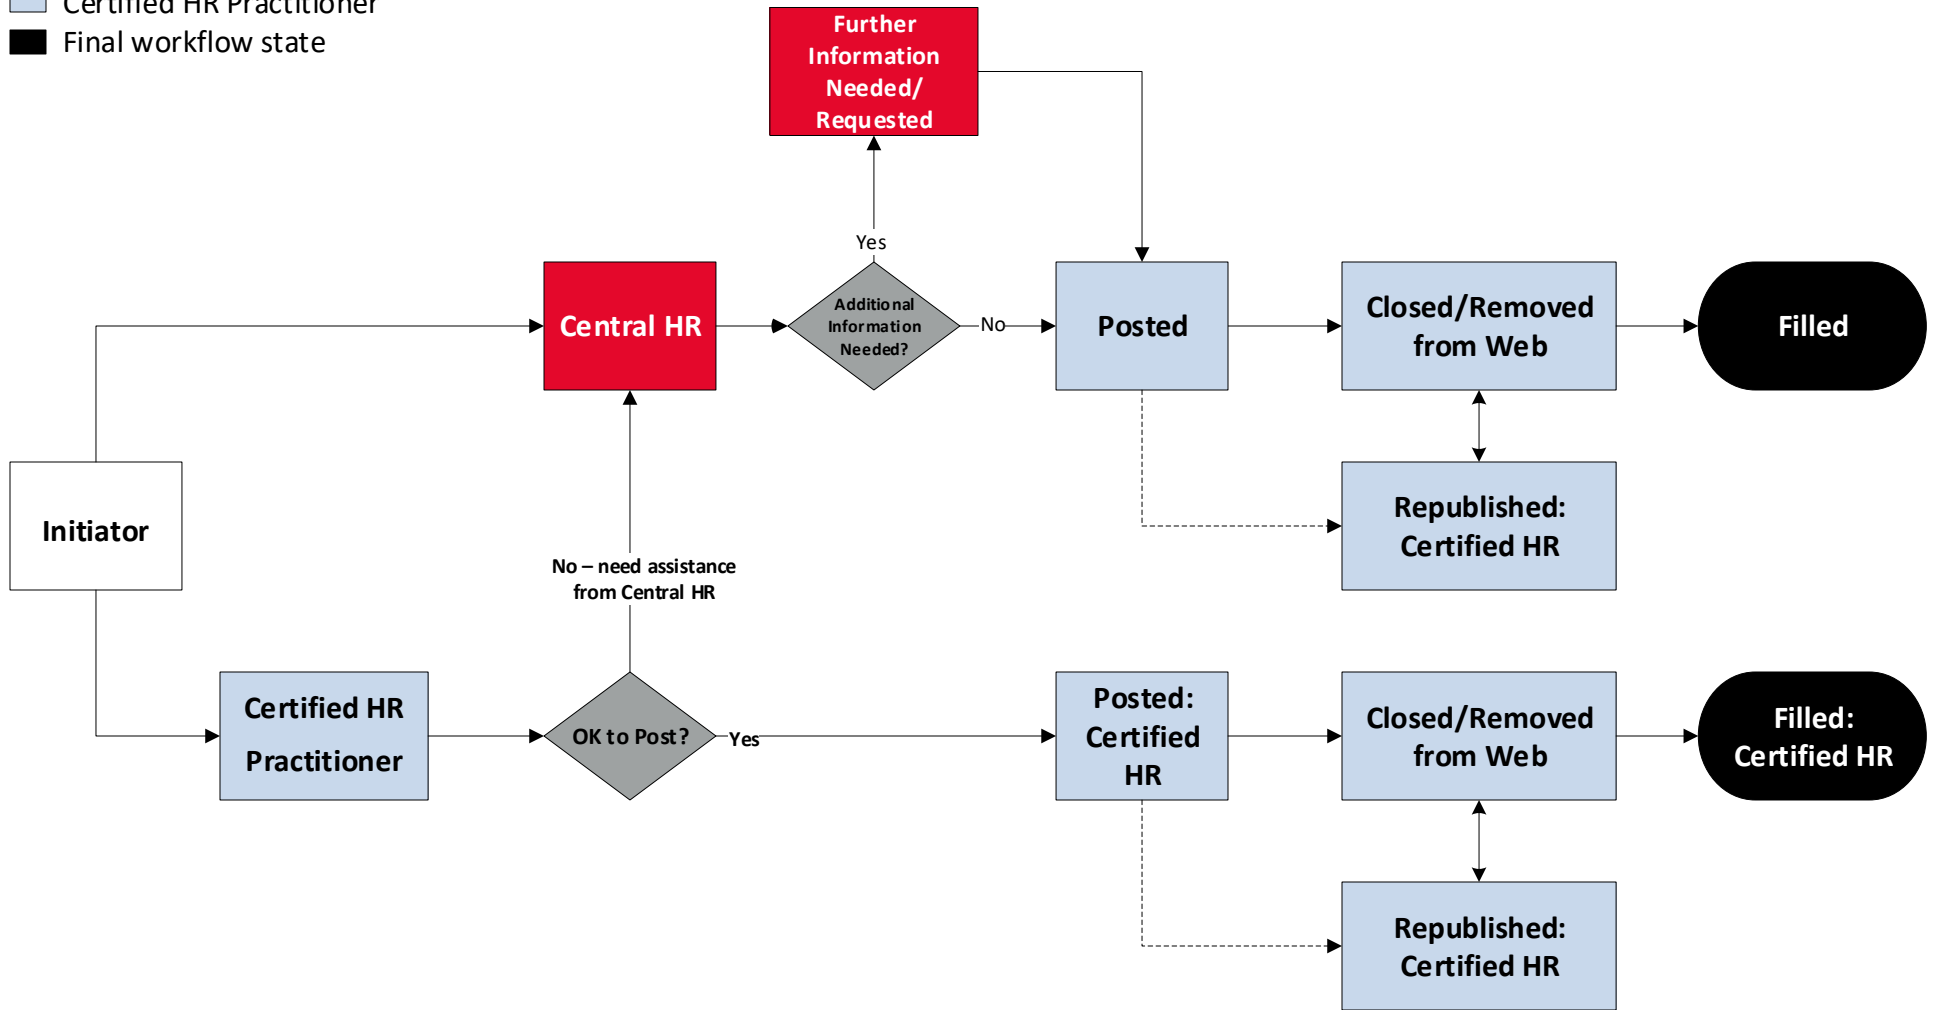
Certified HR Practitioner
Final workflow state

Further Information Needed/ Requested

Yes

Central HR

Additional Information Needed?

No

Posted

Closed/Removed from Web

Filled

Republished: Certified HR

Initiator

No – need assistance from Central HR

Certified HR Practitioner

OK to Post?

Yes

Posted: Certified HR

Closed/Removed from Web

Filled: Certified HR

Republished: Certified HR